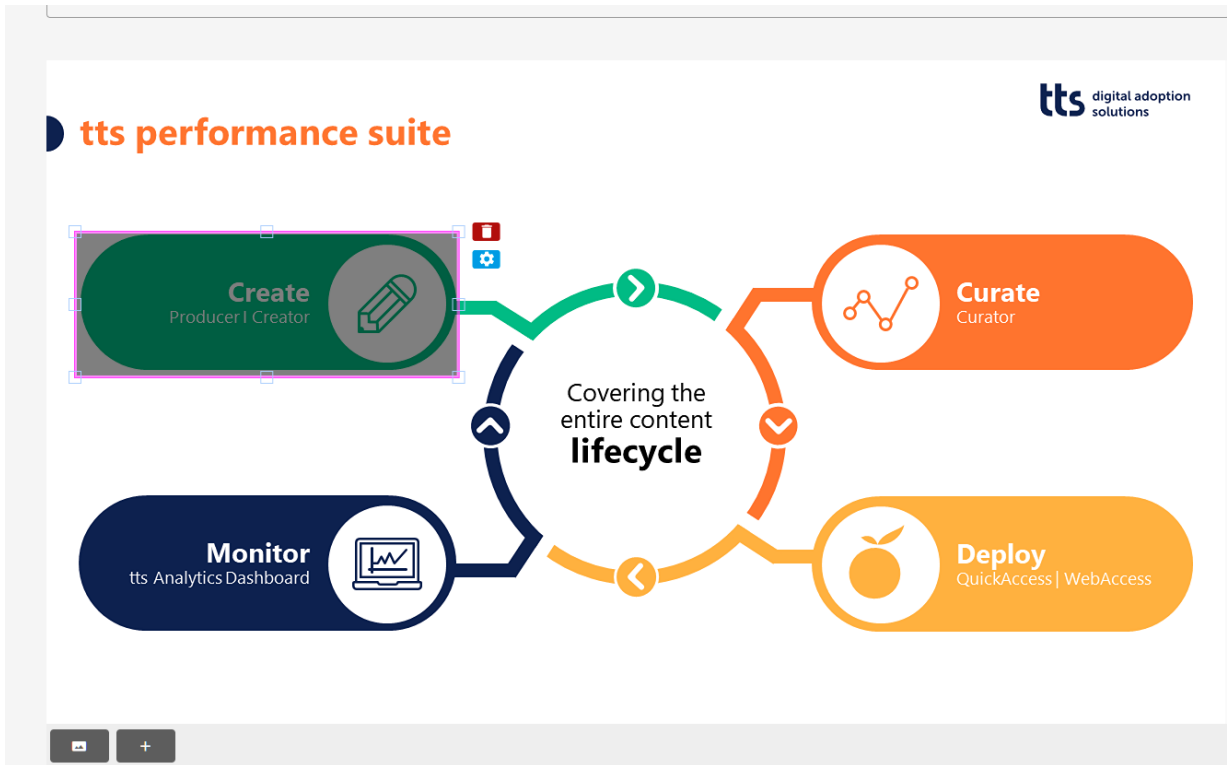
tts digital adoption solutions

tts performance suite

Create
Producer I Creator

Curate
Curator

Covering the entire content lifecycle

Monitor
tts Analytics Dashboard

Deploy
QuickAccess | WebAccess

+